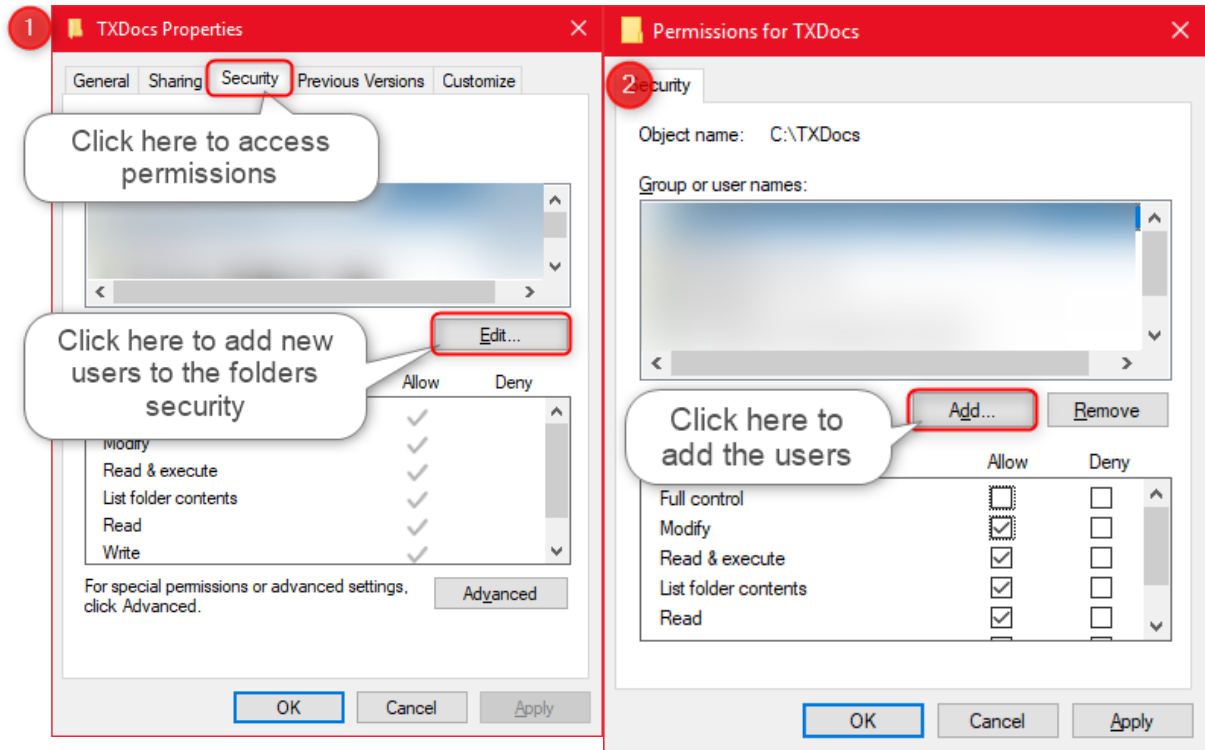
1

TXDocs Properties

General | Sharing | Security | Previous Versions | Customize

Click here to access permissions

Click here to add new users to the folders security

Edit...

Allow | Deny

Modify
Read & execute
List folder contents
Read
Write

For special permissions or advanced settings, click Advanced.

Advanced

OK | Cancel | Apply

Permissions for TXDocs

2

ecurity

Object name: C:\TXDocs

Group or user names:

Add... | Remove

Click here to add the users

| | Allow | Deny |
|---|---|---|
| Full control | ☐ | ☐ |
| Modify | ☑ | ☐ |
| Read & execute | ☑ | ☐ |
| List folder contents | ☑ | ☐ |
| Read | ☑ | ☐ |

OK | Cancel | Apply